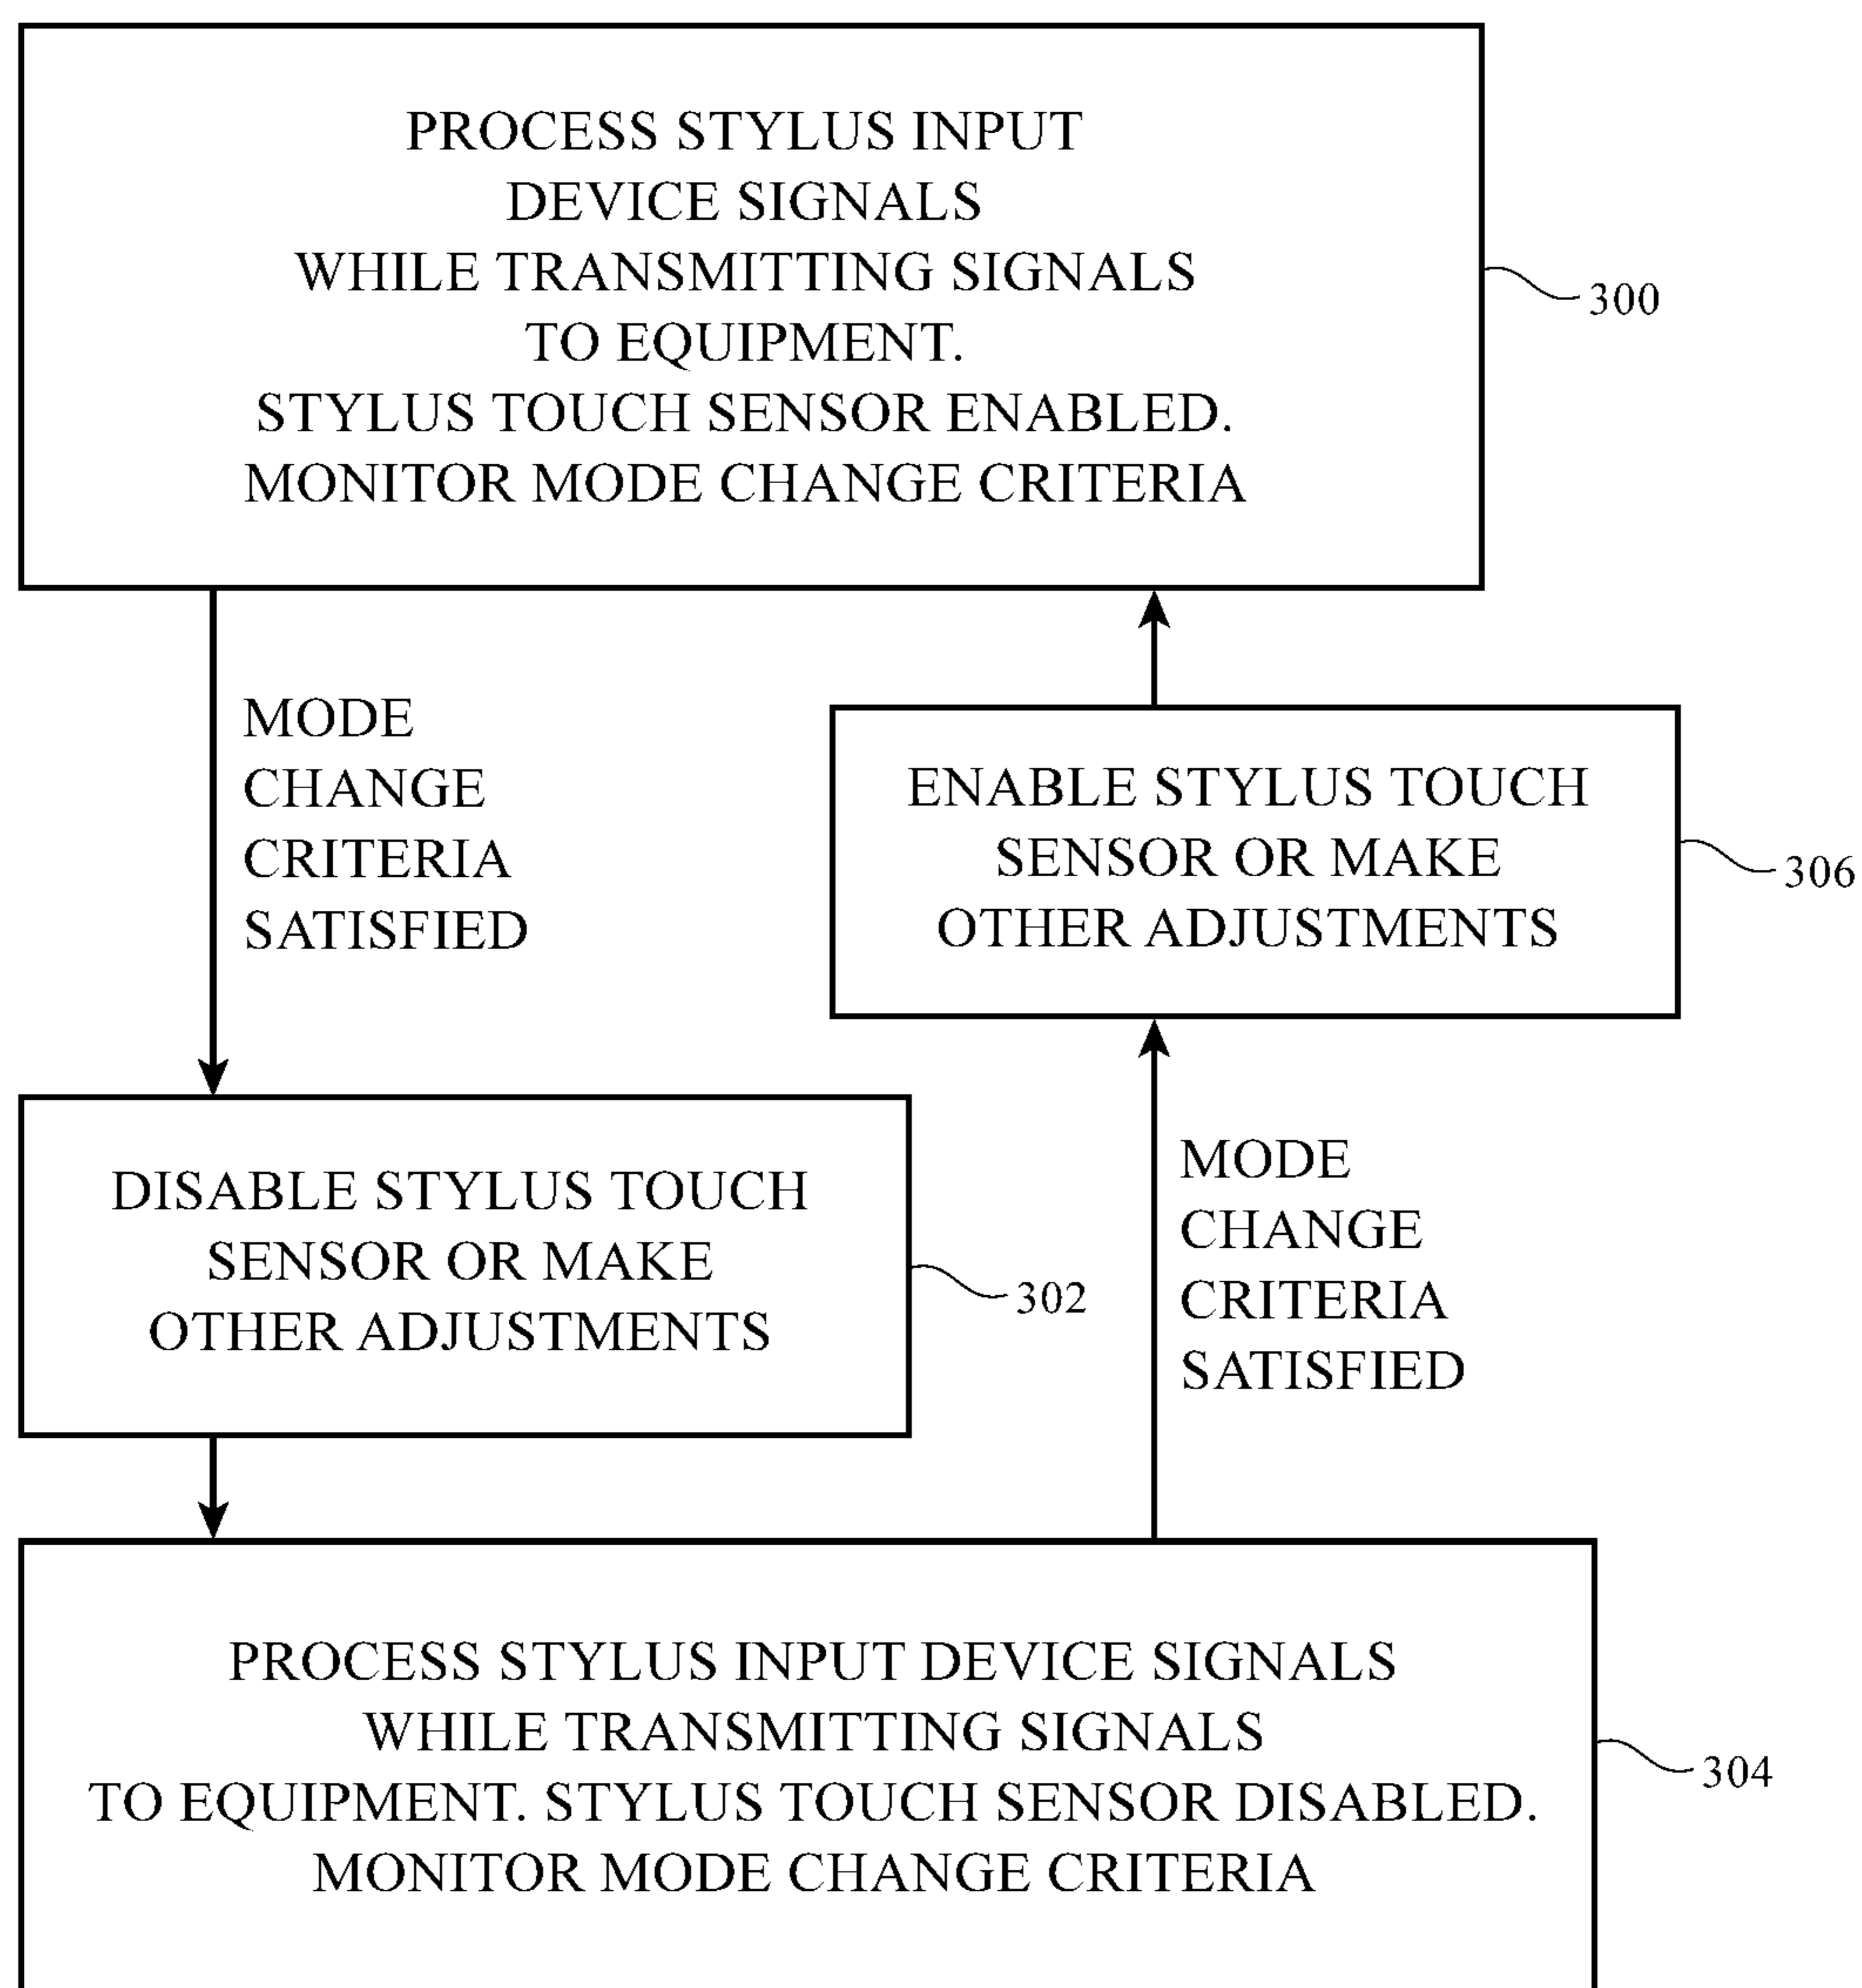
PROCESS STYLUS INPUT DEVICE SIGNALS WHILE TRANSMITTING SIGNALS TO EQUIPMENT. STYLUS TOUCH SENSOR ENABLED. MONITOR MODE CHANGE CRITERIA

300

MODE CHANGE CRITERIA SATISFIED

ENABLE STYLUS TOUCH SENSOR OR MAKE OTHER ADJUSTMENTS

306

DISABLE STYLUS TOUCH SENSOR OR MAKE OTHER ADJUSTMENTS

302

MODE CHANGE CRITERIA SATISFIED

PROCESS STYLUS INPUT DEVICE SIGNALS WHILE TRANSMITTING SIGNALS TO EQUIPMENT. STYLUS TOUCH SENSOR DISABLED. MONITOR MODE CHANGE CRITERIA

304